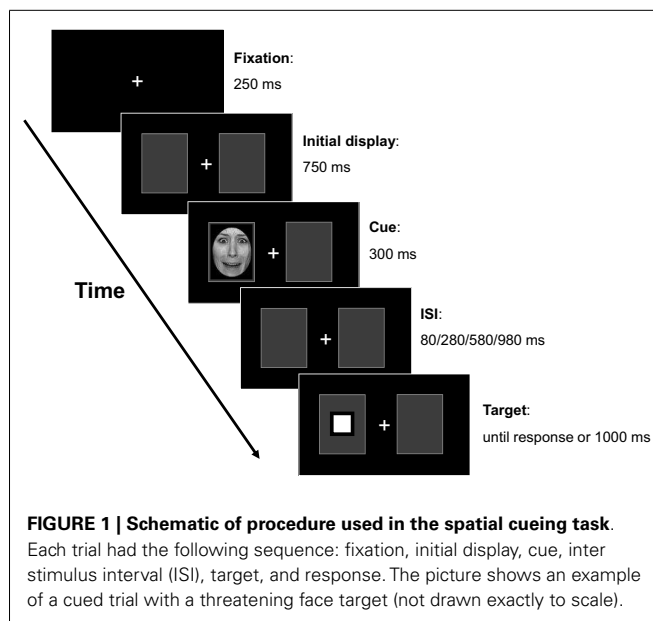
+

Fixation:
250 ms

+

Initial display:
750 ms

+

Cue:
300 ms

Time

+

ISI:
80/280/580/980 ms

+

Target:
until response or 1000 ms

**FIGURE 1 | Schematic of procedure used in the spatial cueing task**. Each trial had the following sequence: fixation, initial display, cue, inter stimulus interval (ISI), target, and response. The picture shows an example of a cued trial with a threatening face target (not drawn exactly to scale).